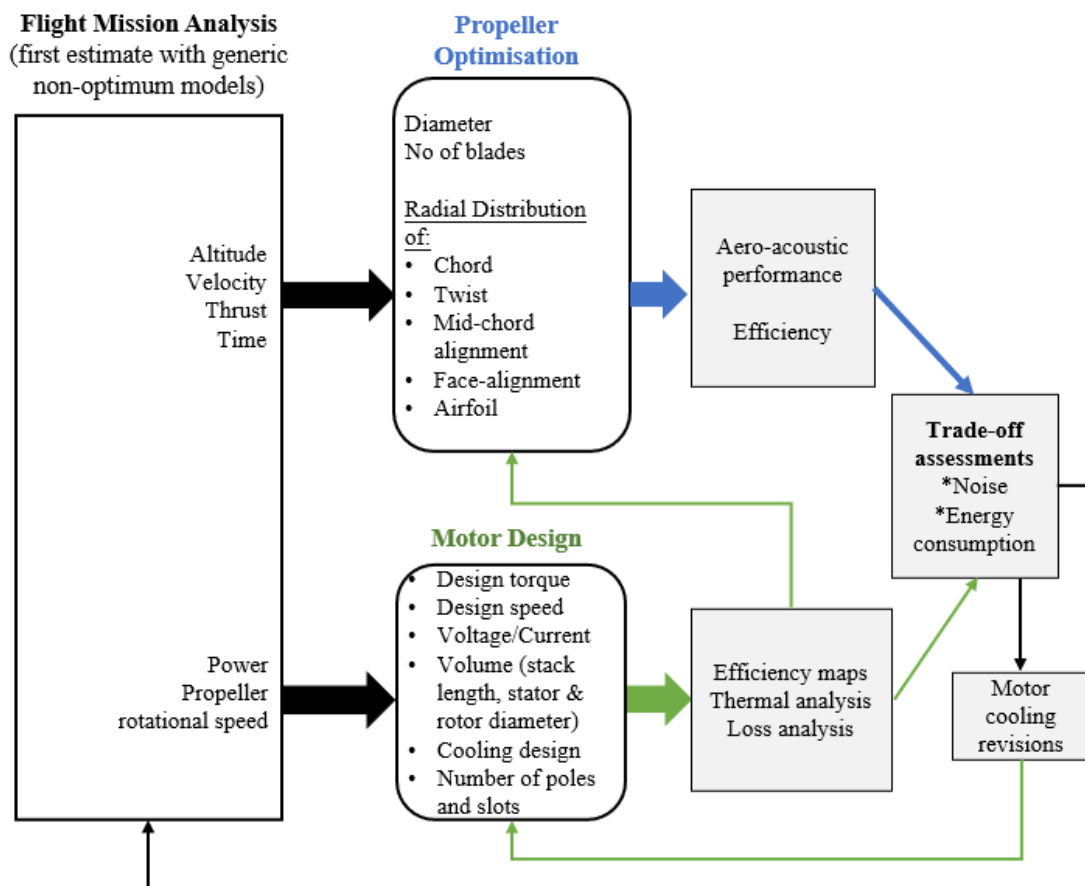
**Flight Mission Analysis**
(first estimate with generic non-optimum models)

Altitude
Velocity
Thrust
Time

Power
Propeller
rotational speed

**Propeller Optimisation**

Diameter
No of blades

Radial Distribution of:
• Chord
• Twist
• Mid-chord alignment
• Face-alignment
• Airfoil

Aero-acoustic performance

Efficiency

**Trade-off assessments**
*Noise
*Energy consumption

**Motor Design**

• Design torque
• Design speed
• Voltage/Current
• Volume (stack length, stator & rotor diameter)
• Cooling design
• Number of poles and slots

Efficiency maps
Thermal analysis
Loss analysis

Motor cooling revisions